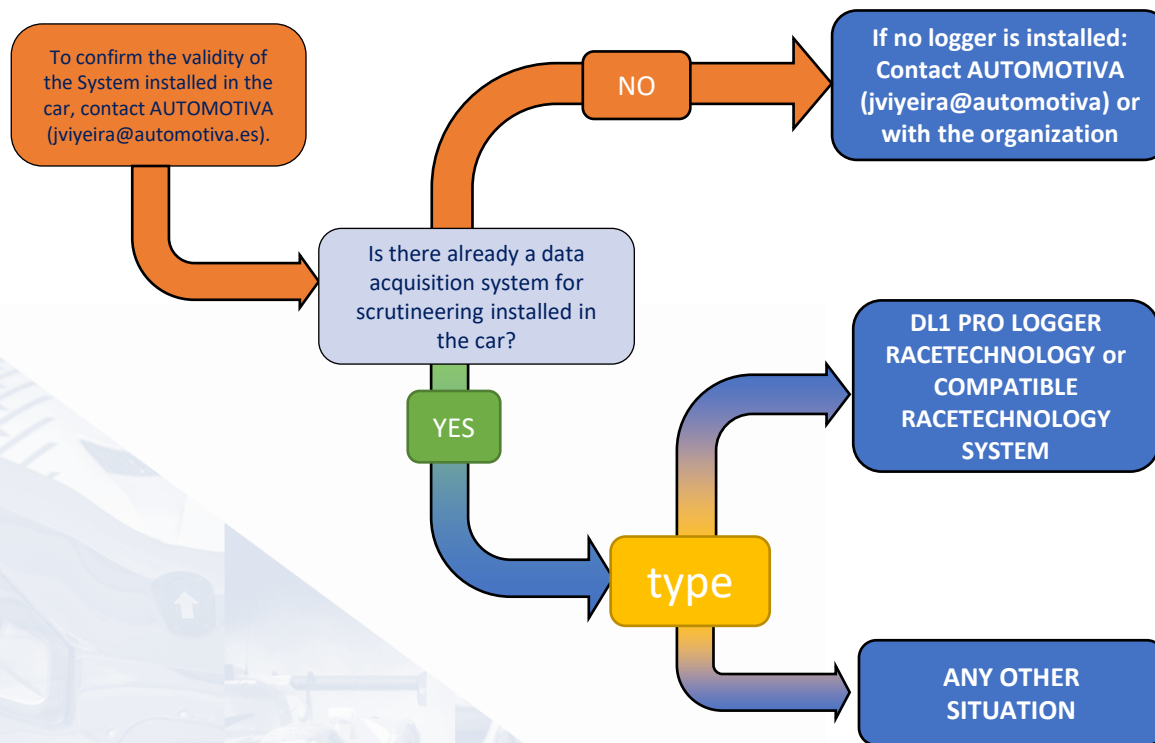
To confirm the validity of the System installed in the car, contact AUTOMOTIVA (jviyeira@automotiva.es).

NO

If no logger is installed: Contact AUTOMOTIVA (jviyeira@automotiva) or with the organization

Is there already a data acquisition system for scrutineering installed in the car?

YES

DL1 PRO LOGGER RACETECHNOLOGY or COMPATIBLE RACETECHNOLOGY SYSTEM

type

ANY OTHER SITUATION